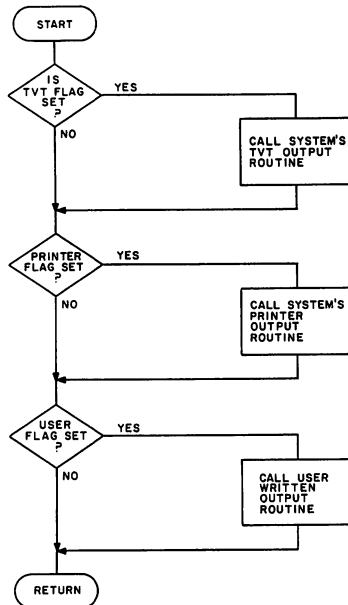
START

IS TVT FLAG SET ?

YES

NO

CALL SYSTEM'S TVT OUTPUT ROUTINE

PRINTER FLAG SET ?

YES

NO

CALL SYSTEM'S PRINTER OUTPUT ROUTINE

USER FLAG SET ?

YES

NO

CALL USER WRITTEN OUTPUT ROUTINE

RETURN